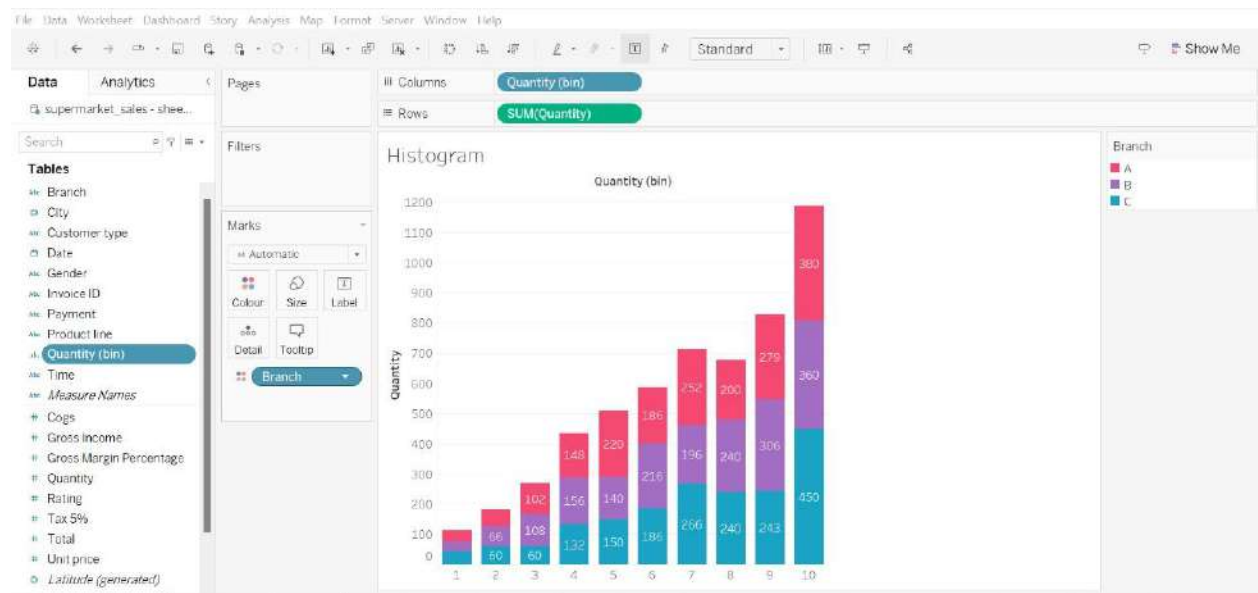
File Data Worksheet Dashboard Story Analysis Map Format Server Window Help

Standard

Show Me

Data Analytics

supermarket_sales - shee...

Search

Tables

Branch
City
Customer type
Date
Gender
Invoice ID
Payment
Product line
Quantity (bin)
Time
*Measure Names*
Cogs
Gross income
Gross Margin Percentage
Quantity
Rating
Tax 5%
Total
Unit price
*Latitude (generated)*

Pages

Filters

Marks

Automatic

Colour Size Label

Detail Tooltip

Branch

Columns Quantity (bin)

Rows SUM(Quantity)

Histogram

Quantity (bin)

Quantity

1200
1100
1000
900
800
700
600
500
400
300
200
100
0

1 2 3 4 5 6 7 8 9 10

66
60
102
108
60
148
156
132
220
140
150
186
216
186
252
196
266
200
240
240
279
306
243
380
360
450

Branch
A
B
C